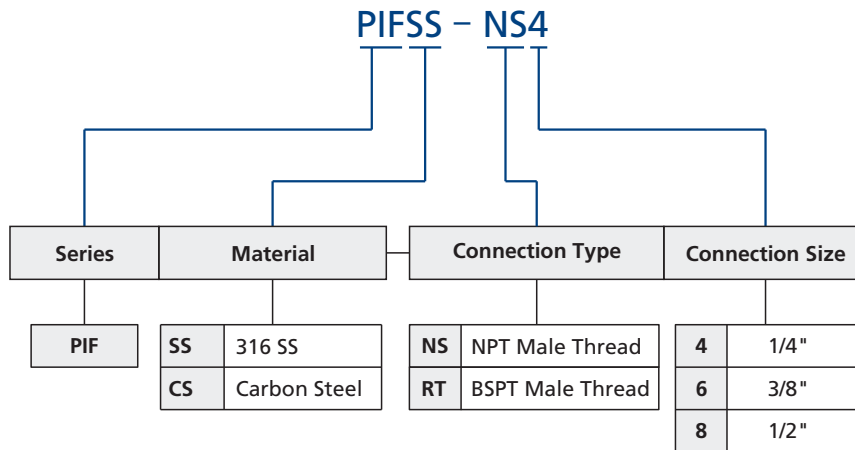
PIFSS – NS4

| Series | Material | Connection Type | Connection Size |
|---|---|---|---|

| PIF |
|---|

| SS | 316 SS |
|---|---|
| CS | Carbon Steel |

| NS | NPT Male Thread |
|---|---|
| RT | BSPT Male Thread |

| 4 | 1/4" |
|---|---|
| 6 | 3/8" |
| 8 | 1/2" |